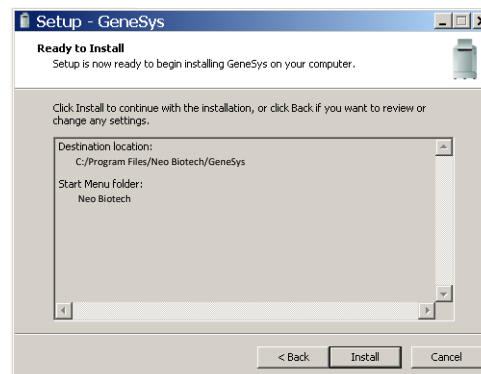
Setup - GeneSys

Ready to Install
Setup is now ready to begin installing GeneSys on your computer.

Click Install to continue with the installation, or click Back if you want to review or change any settings.

Destination location:
C:/Program Files/Neo Biotech/GeneSys

Start Menu folder:
Neo Biotech

< Back
Install
Cancel